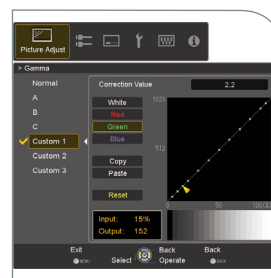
Picture Adjust

> Gamma

Normal
A
B
C
Custom 1
Custom 2
Custom 3

Correction Value
2.2

White
Red
Green
Blue

Copy
Paste

Reset

Input: 15%
Output: 152

1023
512
0
50
100(%)

Exit
Select
Back
Operate
Back